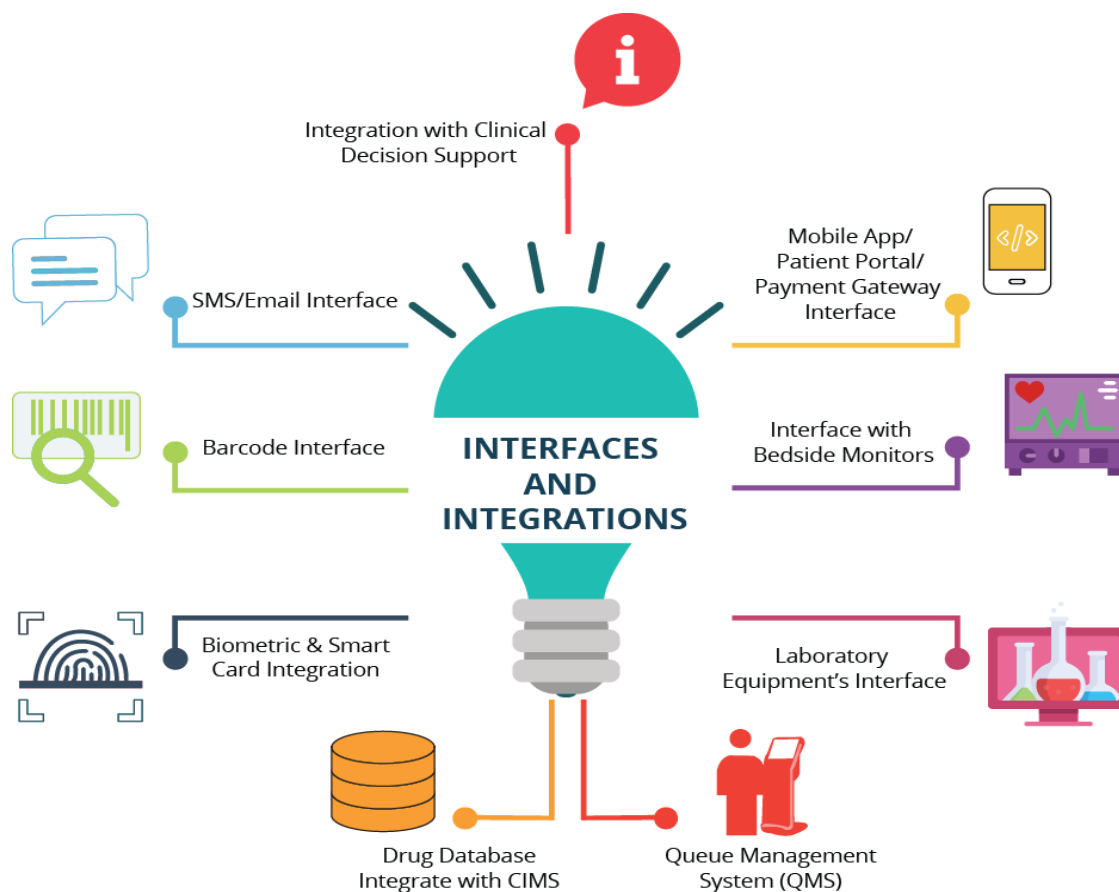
Integration with Clinical Decision Support

SMS/Email Interface

Mobile App/ Patient Portal/ Payment Gateway Interface

Barcode Interface

INTERFACES AND INTEGRATIONS

Interface with Bedside Monitors

Biometric & Smart Card Integration

Laboratory Equipment's Interface

Drug Database Integrate with CIMS

Queue Management System (QMS)